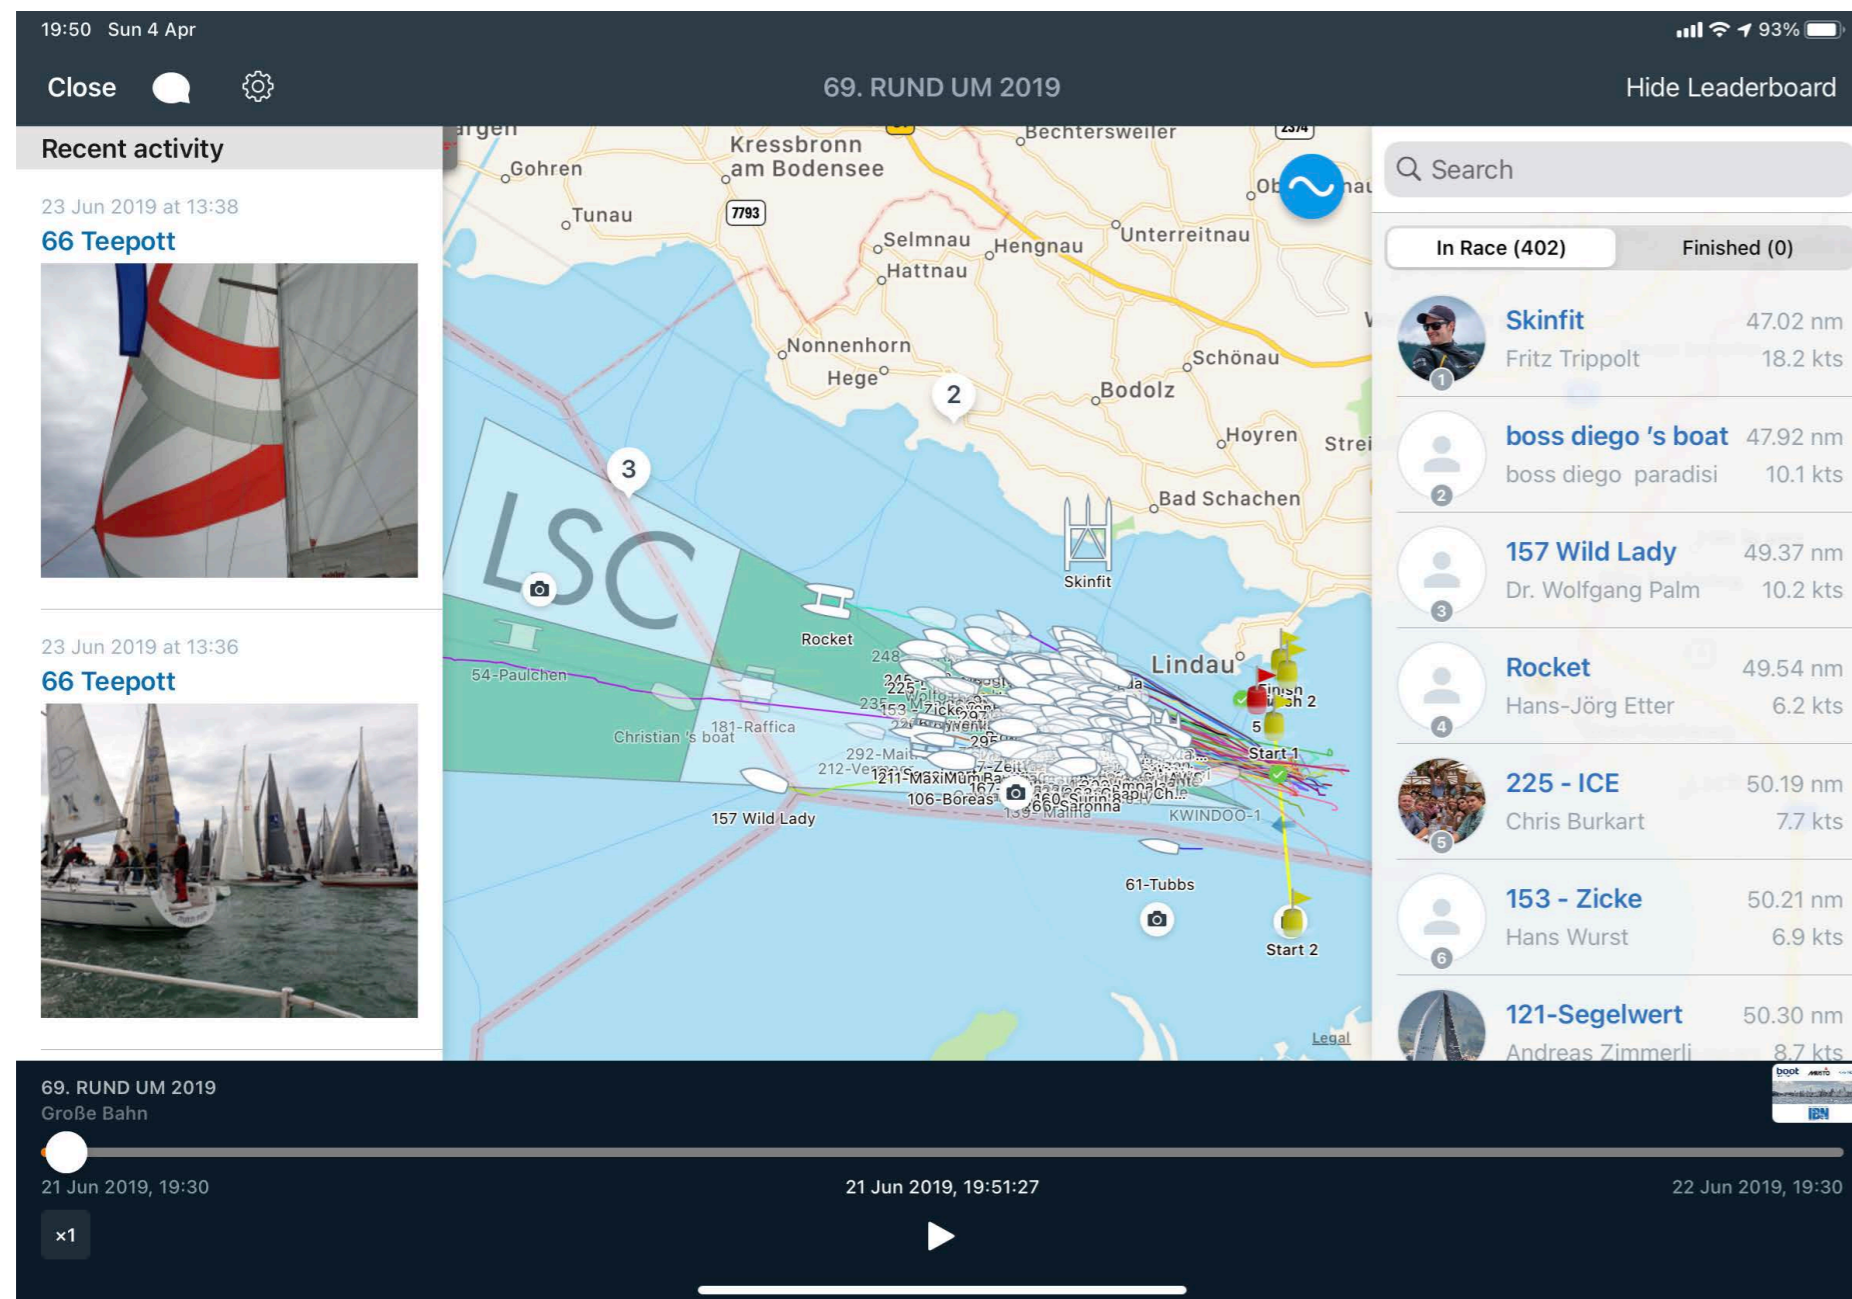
19:50 Sun 4 Apr
93%

Close
69. RUND UM 2019
Hide Leaderboard

Recent activity

23 Jun 2019 at 13:38
66 Teepott

23 Jun 2019 at 13:36
66 Teepott

Gohren
Kressbronn am Bodensee
Bechtersweiler
Tunau
7793
Selmnau
Hengnau
Unterreitnau
Hattnau
Nonnenhorn
Hege
Schönau
Bodolz
2
Hoyren
3
Bad Schachen
LSC
Skinfit
Rocket
248
Lindau
54-Paulchen
Finish 2
181-Raffica
Christian 's boat
292-Mai
212-Ve
211-MaxiMumRa
5
Start 1
106-Boreas
160-Saronna
157 Wild Lady
KWINDOO-1
61-Tubbs
Start 2
Legal

Search
In Race (402)
Finished (0)

| | | |
|---|---|---|
| 1 | Skinfit<br>Fritz Trippolt | 47.02 nm<br>18.2 kts |
| 2 | boss diego 's boat<br>boss diego paradisi | 47.92 nm<br>10.1 kts |
| 3 | 157 Wild Lady<br>Dr. Wolfgang Palm | 49.37 nm<br>10.2 kts |
| 4 | Rocket<br>Hans-Jörg Etter | 49.54 nm<br>6.2 kts |
| 5 | 225 - ICE<br>Chris Burkart | 50.19 nm<br>7.7 kts |
| 6 | 153 - Zicke<br>Hans Wurst | 50.21 nm<br>6.9 kts |
| | 121-Segelwert<br>Andreas Zimmerli | 50.30 nm<br>8.7 kts |

69. RUND UM 2019
Große Bahn
21 Jun 2019, 19:30
21 Jun 2019, 19:51:27
22 Jun 2019, 19:30
×1